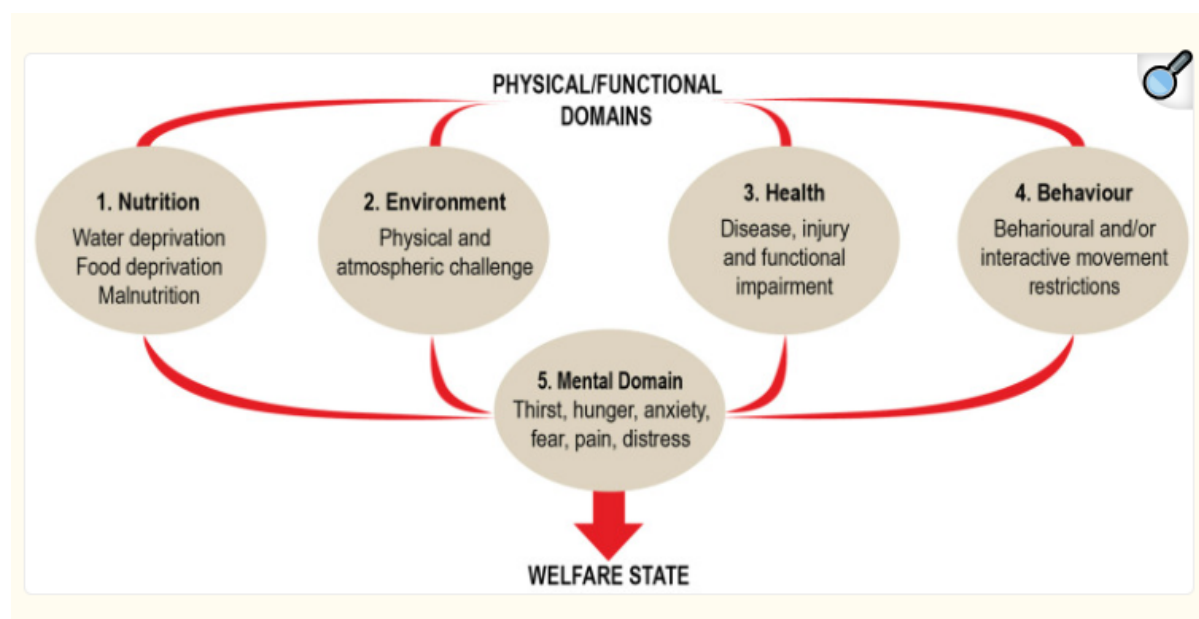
PHYSICAL/FUNCTIONAL DOMAINS

1. Nutrition
Water deprivation
Food deprivation
Malnutrition

2. Environment
Physical and atmospheric challenge

3. Health
Disease, injury and functional impairment

4. Behaviour
Beharioural and/or interactive movement restrictions

5. Mental Domain
Thirst, hunger, anxiety, fear, pain, distress

WELFARE STATE